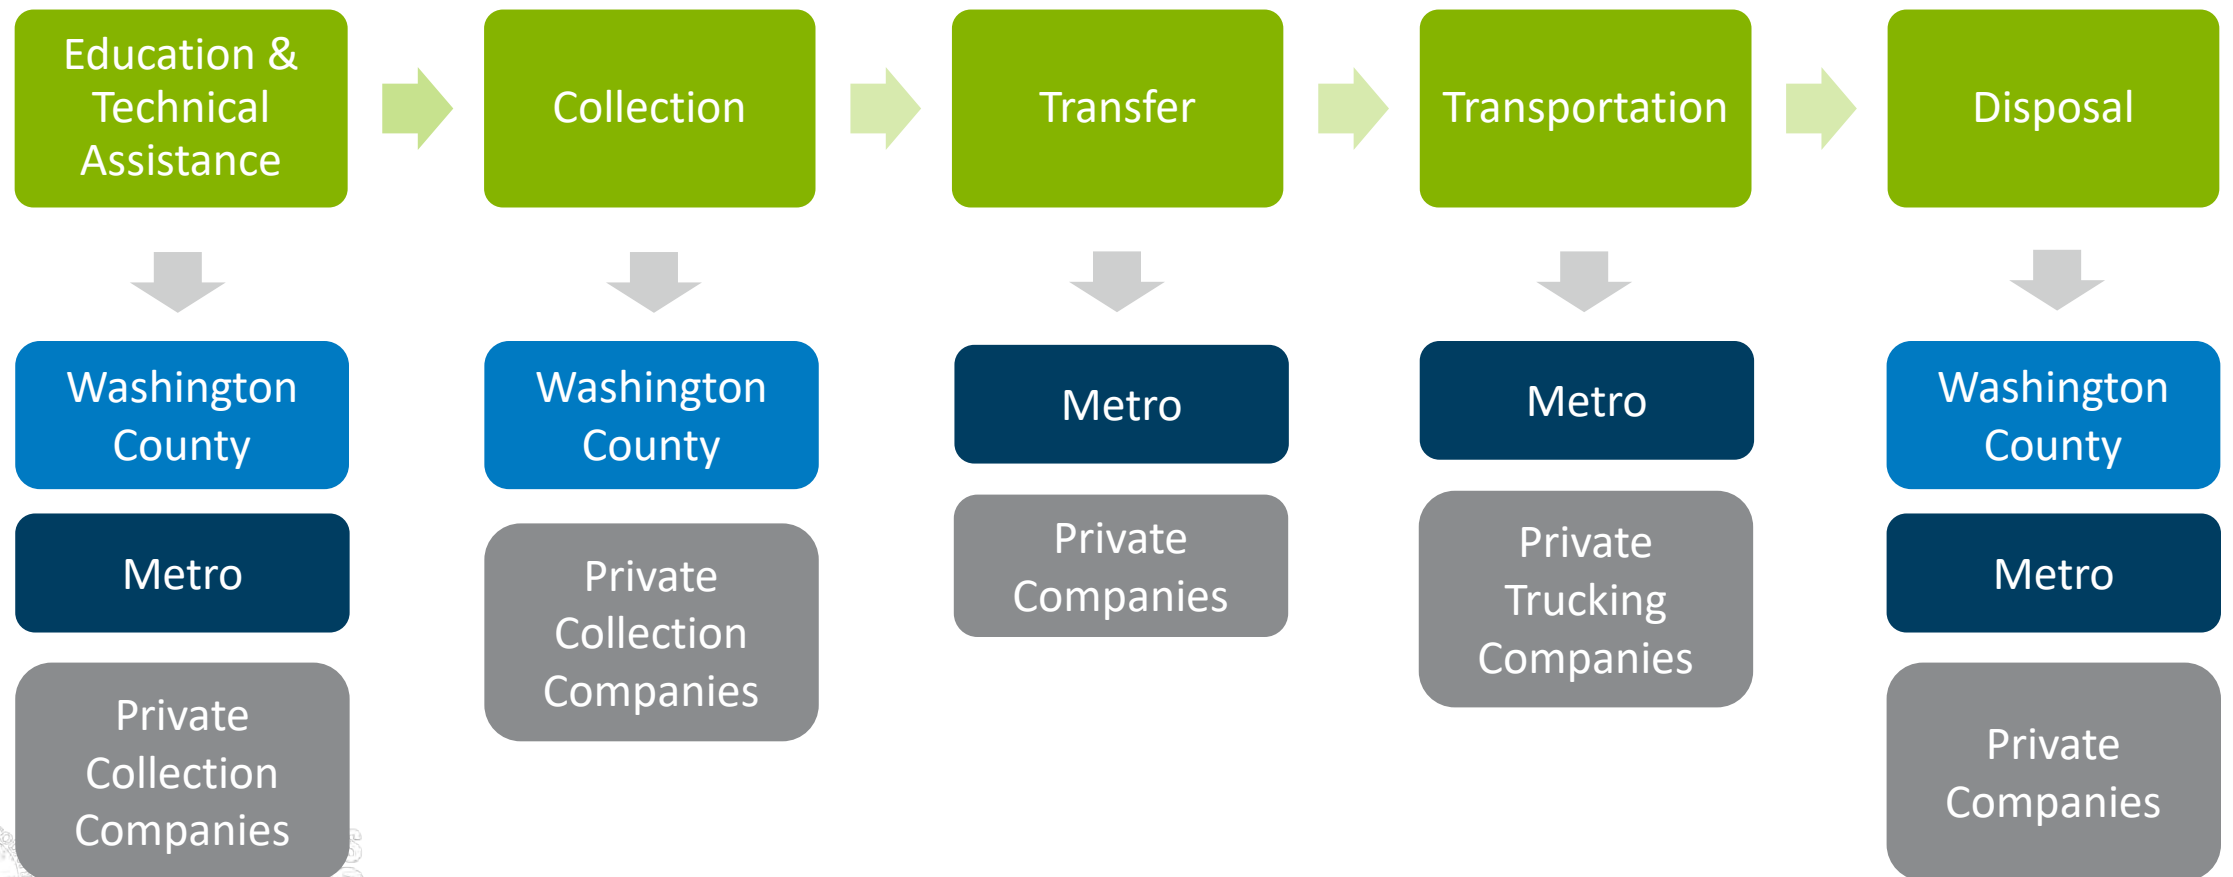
Education & Technical Assistance

Washington County

Metro

Private Collection Companies

Collection

Washington County

Private Collection Companies

Transfer

Metro

Private Companies

Transportation

Metro

Private Trucking Companies

Disposal

Washington County

Metro

Private Companies